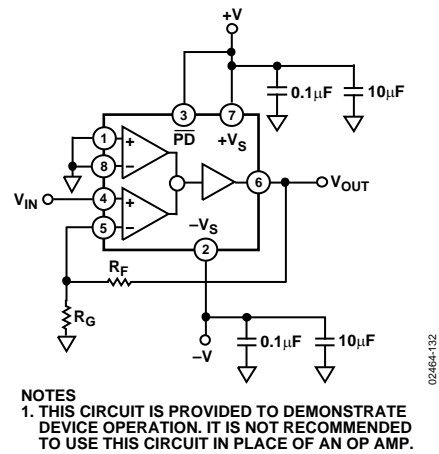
+V

0.1μF

10μF

3

7

$\overline{PD}$

$+V_S$

1

+

8

−

$V_{IN}$

4

+

5

−

6

$V_{OUT}$

$-V_S$

2

$R_F$

$R_G$

−V

0.1μF

10μF

02464-132

NOTES
1. THIS CIRCUIT IS PROVIDED TO DEMONSTRATE DEVICE OPERATION. IT IS NOT RECOMMENDED TO USE THIS CIRCUIT IN PLACE OF AN OP AMP.